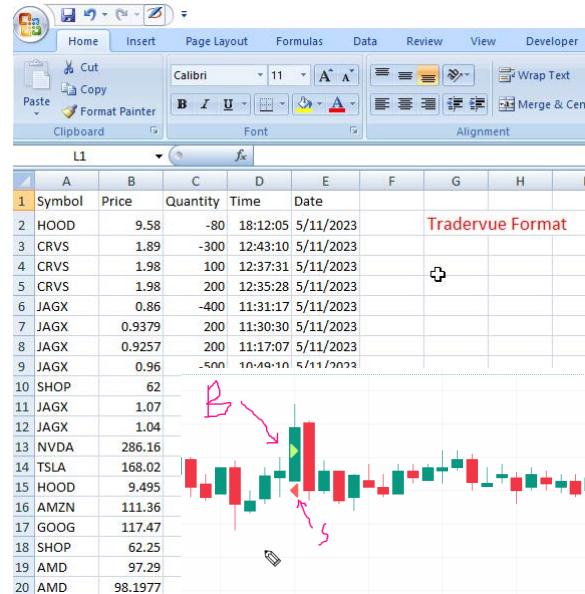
Home Insert Page Layout Formulas Data Review View Developer

Paste
Cut
Copy
Format Painter
Clipboard

Calibri 11
B I U
Font

Wrap Text
Merge & Cen
Alignment

L1 $f_x$

| | A | B | C | D | E | F | G | H |
|---|---|---|---|---|---|---|---|---|
| 1 | Symbol | Price | Quantity | Time | Date | | | |
| 2 | HOOD | 9.58 | -80 | 18:12:05 | 5/11/2023 | | Tradervue Format | |
| 3 | CRVS | 1.89 | -300 | 12:43:10 | 5/11/2023 | | | |
| 4 | CRVS | 1.98 | 100 | 12:37:31 | 5/11/2023 | | | |
| 5 | CRVS | 1.98 | 200 | 12:35:28 | 5/11/2023 | | | |
| 6 | JAGX | 0.86 | -400 | 11:31:17 | 5/11/2023 | | | |
| 7 | JAGX | 0.9379 | 200 | 11:30:30 | 5/11/2023 | | | |
| 8 | JAGX | 0.9257 | 200 | 11:17:07 | 5/11/2023 | | | |
| 9 | JAGX | 0.96 | -500 | 10:49:10 | 5/11/2023 | | | |
| 10 | SHOP | 62 | | | | | | |
| 11 | JAGX | 1.07 | | | | | | |
| 12 | JAGX | 1.04 | | | | | | |
| 13 | NVDA | 286.16 | | | | | | |
| 14 | TSLA | 168.02 | | | | | | |
| 15 | HOOD | 9.495 | | | | | | |
| 16 | AMZN | 111.36 | | | | | | |
| 17 | GOOG | 117.47 | | | | | | |
| 18 | SHOP | 62.25 | | | | | | |
| 19 | AMD | 97.29 | | | | | | |
| 20 | AMD | 98.1977 | | | | | | |

B
S